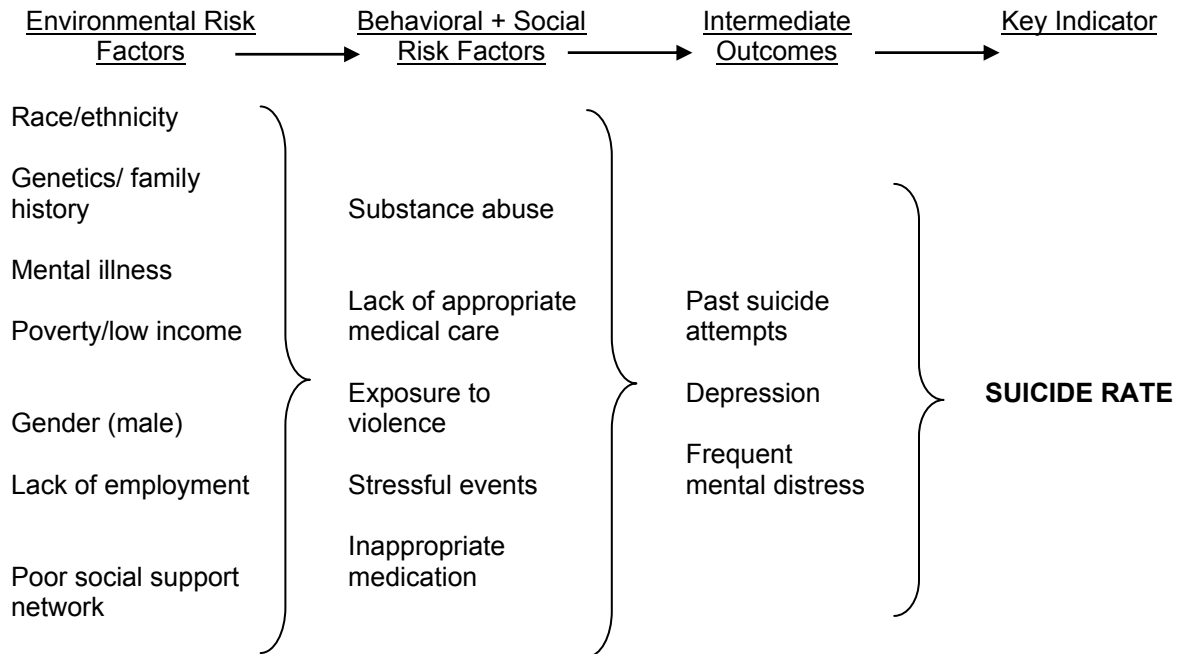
Environmental Risk Factors

Behavioral + Social Risk Factors

Intermediate Outcomes

Key Indicator

Race/ethnicity

Genetics/ family history

Mental illness

Poverty/low income

Gender (male)

Lack of employment

Poor social support network

Substance abuse

Lack of appropriate medical care

Exposure to violence

Stressful events

Inappropriate medication

Past suicide attempts

Depression

Frequent mental distress

**SUICIDE RATE**